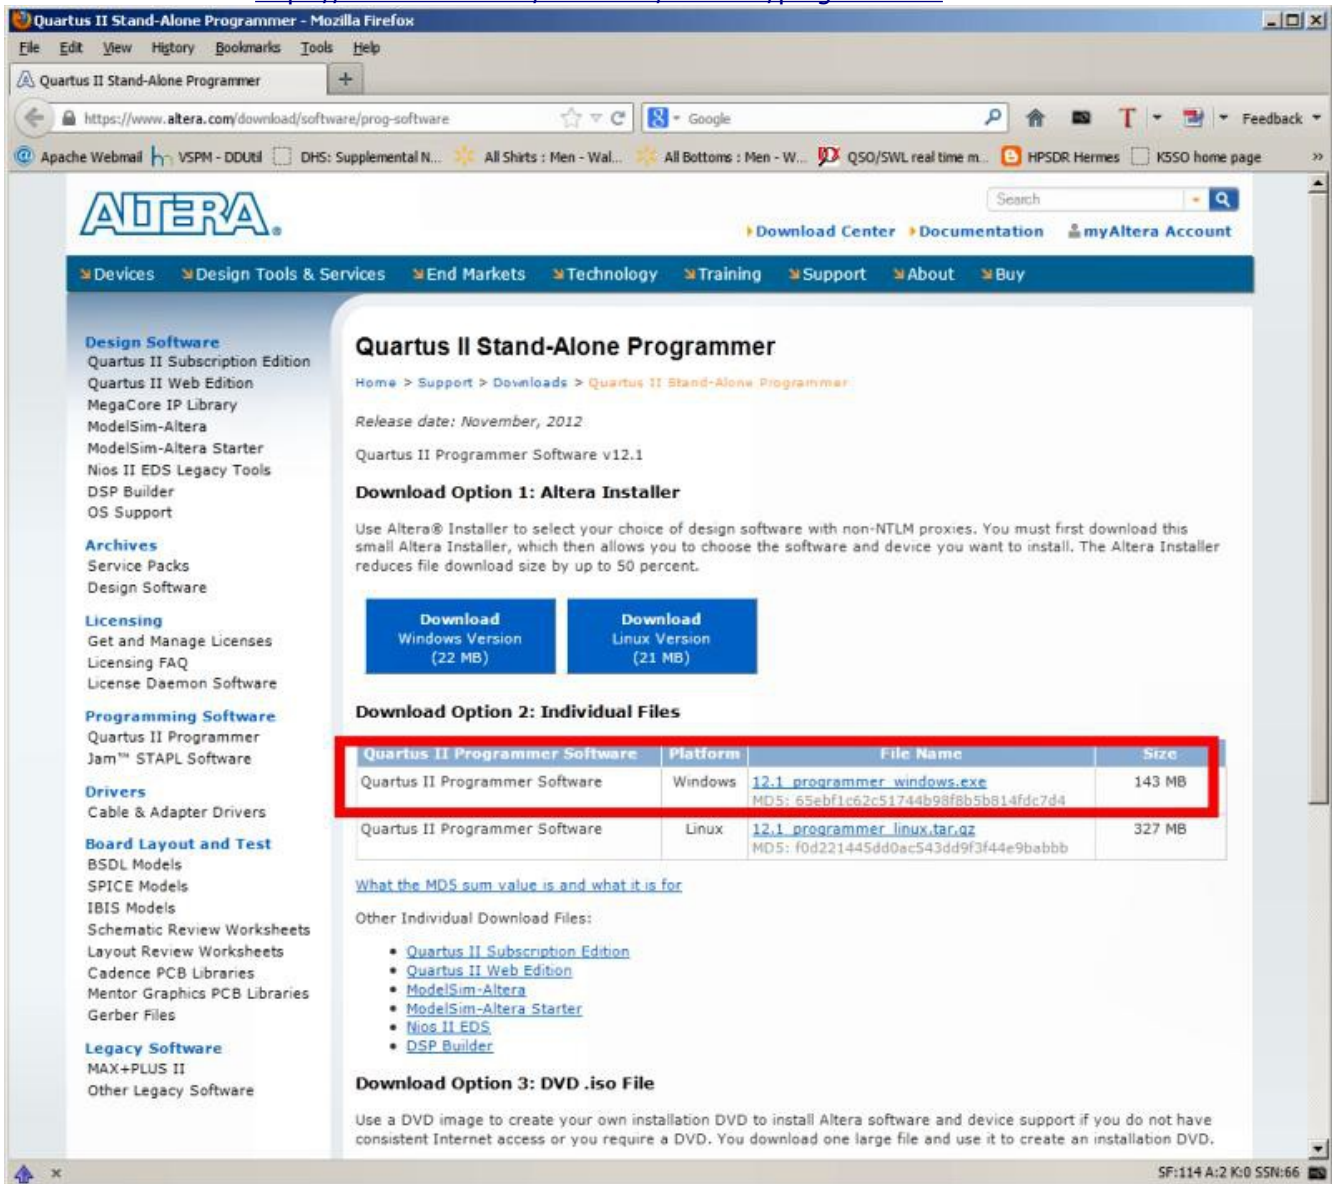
Quartus II Stand-Alone Programmer - Mozilla Firefox

File Edit View History Bookmarks Tools Help

Quartus II Stand-Alone Programmer +

https://www.altera.com/download/software/prog-software

Google

Feedback

Apache Webmail VSPM - DDUtil DHS: Supplemental N... All Shirts : Men - Wal... All Bottoms : Men - W... QSO/SWL real time m... HPSDR Hermes K5SO home page

ALTERA.

Search

Download Center Documentation myAltera Account

Devices Design Tools & Services End Markets Technology Training Support About Buy

Design Software
Quartus II Subscription Edition
Quartus II Web Edition
MegaCore IP Library
ModelSim-Altera
ModelSim-Altera Starter
Nios II EDS Legacy Tools
DSP Builder
OS Support

Archives
Service Packs
Design Software

Licensing
Get and Manage Licenses
Licensing FAQ
License Daemon Software

Programming Software
Quartus II Programmer
Jam™ STAPL Software

Drivers
Cable & Adapter Drivers

Board Layout and Test
BSDL Models
SPICE Models
IBIS Models
Schematic Review Worksheets
Layout Review Worksheets
Cadence PCB Libraries
Mentor Graphics PCB Libraries
Gerber Files

Legacy Software
MAX+PLUS II
Other Legacy Software

Quartus II Stand-Alone Programmer

Home > Support > Downloads > Quartus II Stand-Alone Programmer

Release date: November, 2012

Quartus II Programmer Software v12.1

Download Option 1: Altera Installer

Use Altera® Installer to select your choice of design software with non-NTLM proxies. You must first download this small Altera Installer, which then allows you to choose the software and device you want to install. The Altera Installer reduces file download size by up to 50 percent.

Download Windows Version (22 MB)

Download Linux Version (21 MB)

Download Option 2: Individual Files

| Quartus II Programmer Software | Platform | File Name | Size |
|---|---|---|---|
| Quartus II Programmer Software | Windows | 12.1_programmer_windows.exe MD5: 65ebf1c62c51744b98f8b5b814fdc7d4 | 143 MB |
| Quartus II Programmer Software | Linux | 12.1_programmer_linux.tar.gz MD5: f0d221445dd0ac543dd9f3f44e9babbb | 327 MB |

What the MD5 sum value is and what it is for

Other Individual Download Files:

- Quartus II Subscription Edition
- Quartus II Web Edition
- ModelSim-Altera
- ModelSim-Altera Starter
- Nios II EDS
- DSP Builder

Download Option 3: DVD .iso File

Use a DVD image to create your own installation DVD to install Altera software and device support if you do not have consistent Internet access or you require a DVD. You download one large file and use it to create an installation DVD.

SF:114 A:2 K:0 SSN:66